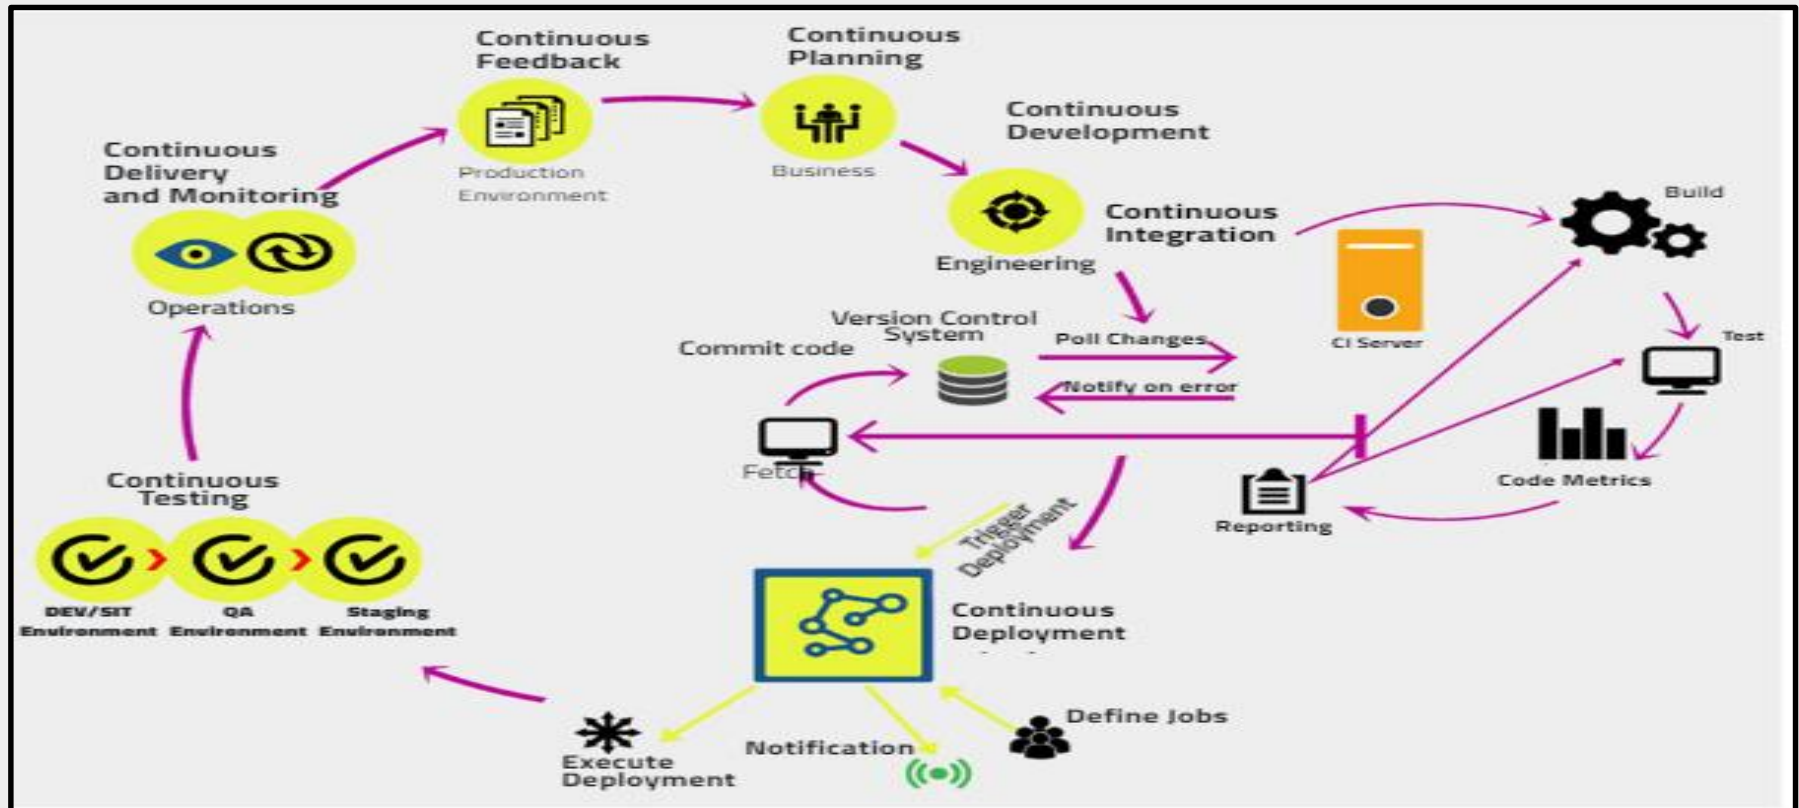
Continuous Feedback

Production Environment

Continuous Planning

Business

Continuous Development

Engineering

Continuous Delivery and Monitoring

Operations

Continuous Integration

Build

CI Server

Test

Code Metrics

Reporting

Version Control System

Commit code

Poll Changes

Notify on error

Fetch

Trigger Deployment

Continuous Testing

DEV/SIT Environment

QA Environment

Staging Environment

Continuous Deployment

Define Jobs

Notification

Execute Deployment